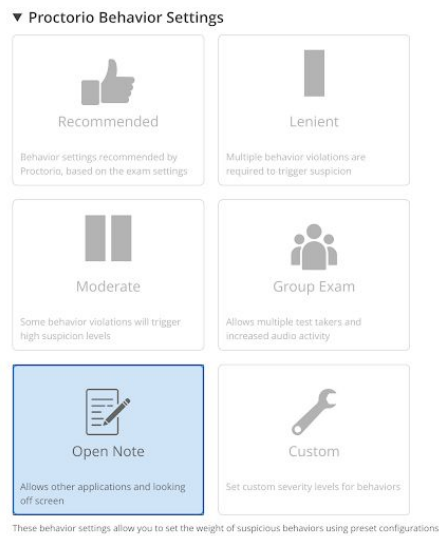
▼ Proctorio Behavior Settings

Recommended

Behavior settings recommended by Proctorio, based on the exam settings

Lenient

Multiple behavior violations are required to trigger suspicion

Moderate

Some behavior violations will trigger high suspicion levels

Group Exam

Allows multiple test takers and increased audio activity

Open Note

Allows other applications and looking off screen

Custom

Set custom severity levels for behaviors

These behavior settings allow you to set the weight of suspicious behaviors using preset configurations